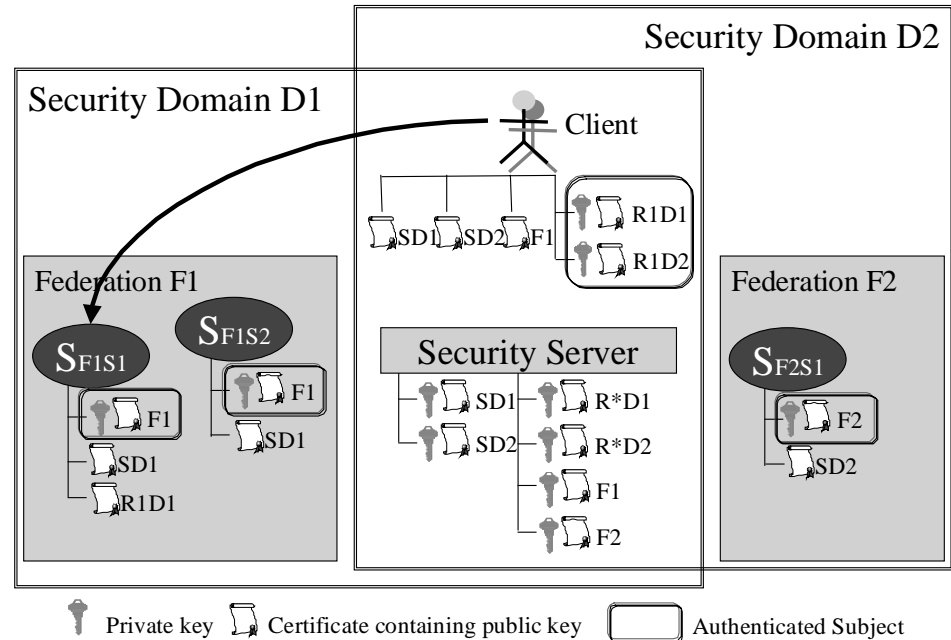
Security Domain D2

Security Domain D1

Client

SD1 SD2 F1

R1D1

R1D2

Federation F1

Federation F2

$S_{F1S1}$

$S_{F1S2}$

F1

F1

SD1

SD1

R1D1

Security Server

SD1

SD2

R*D1

R*D2

F1

F2

$S_{F2S1}$

F2

SD2

Private key Certificate containing public key Authenticated Subject